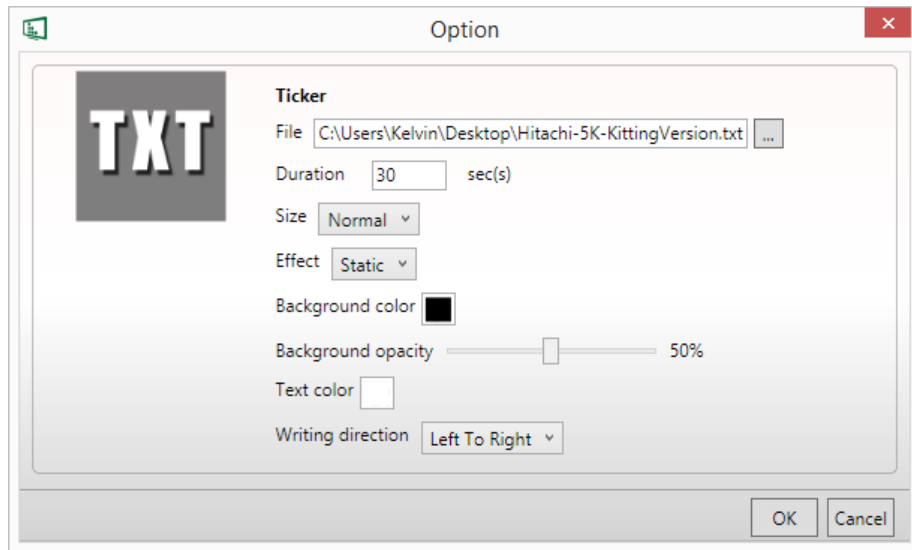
Option

TXT

Ticker

File C:\Users\Kelvin\Desktop\Hitachi-5K-KittingVersion.txt ...

Duration 30 sec(s)

Size Normal

Effect Static

Background color

Background opacity 50%

Text color

Writing direction Left To Right

OK Cancel